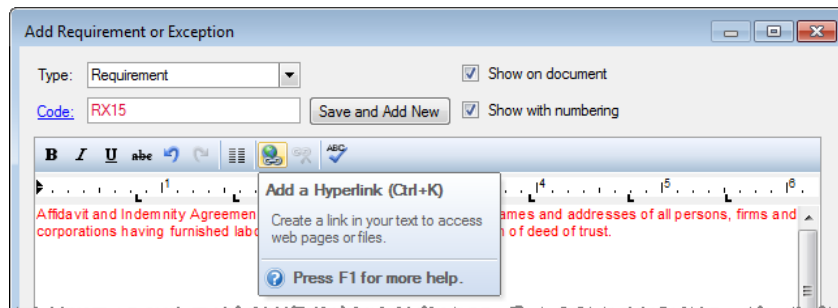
Add Requirement or Exception

Type: Requirement

Show on document

Code: RX15

Save and Add New

Show with numbering

B I U abe

1 4 5 6

Affidavit and Indemnity Agreemen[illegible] ames and addresses of all persons, firms and corporations having furnished labo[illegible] n of deed of trust.

Add a Hyperlink (Ctrl+K)

Create a link in your text to access web pages or files.

Press F1 for more help.